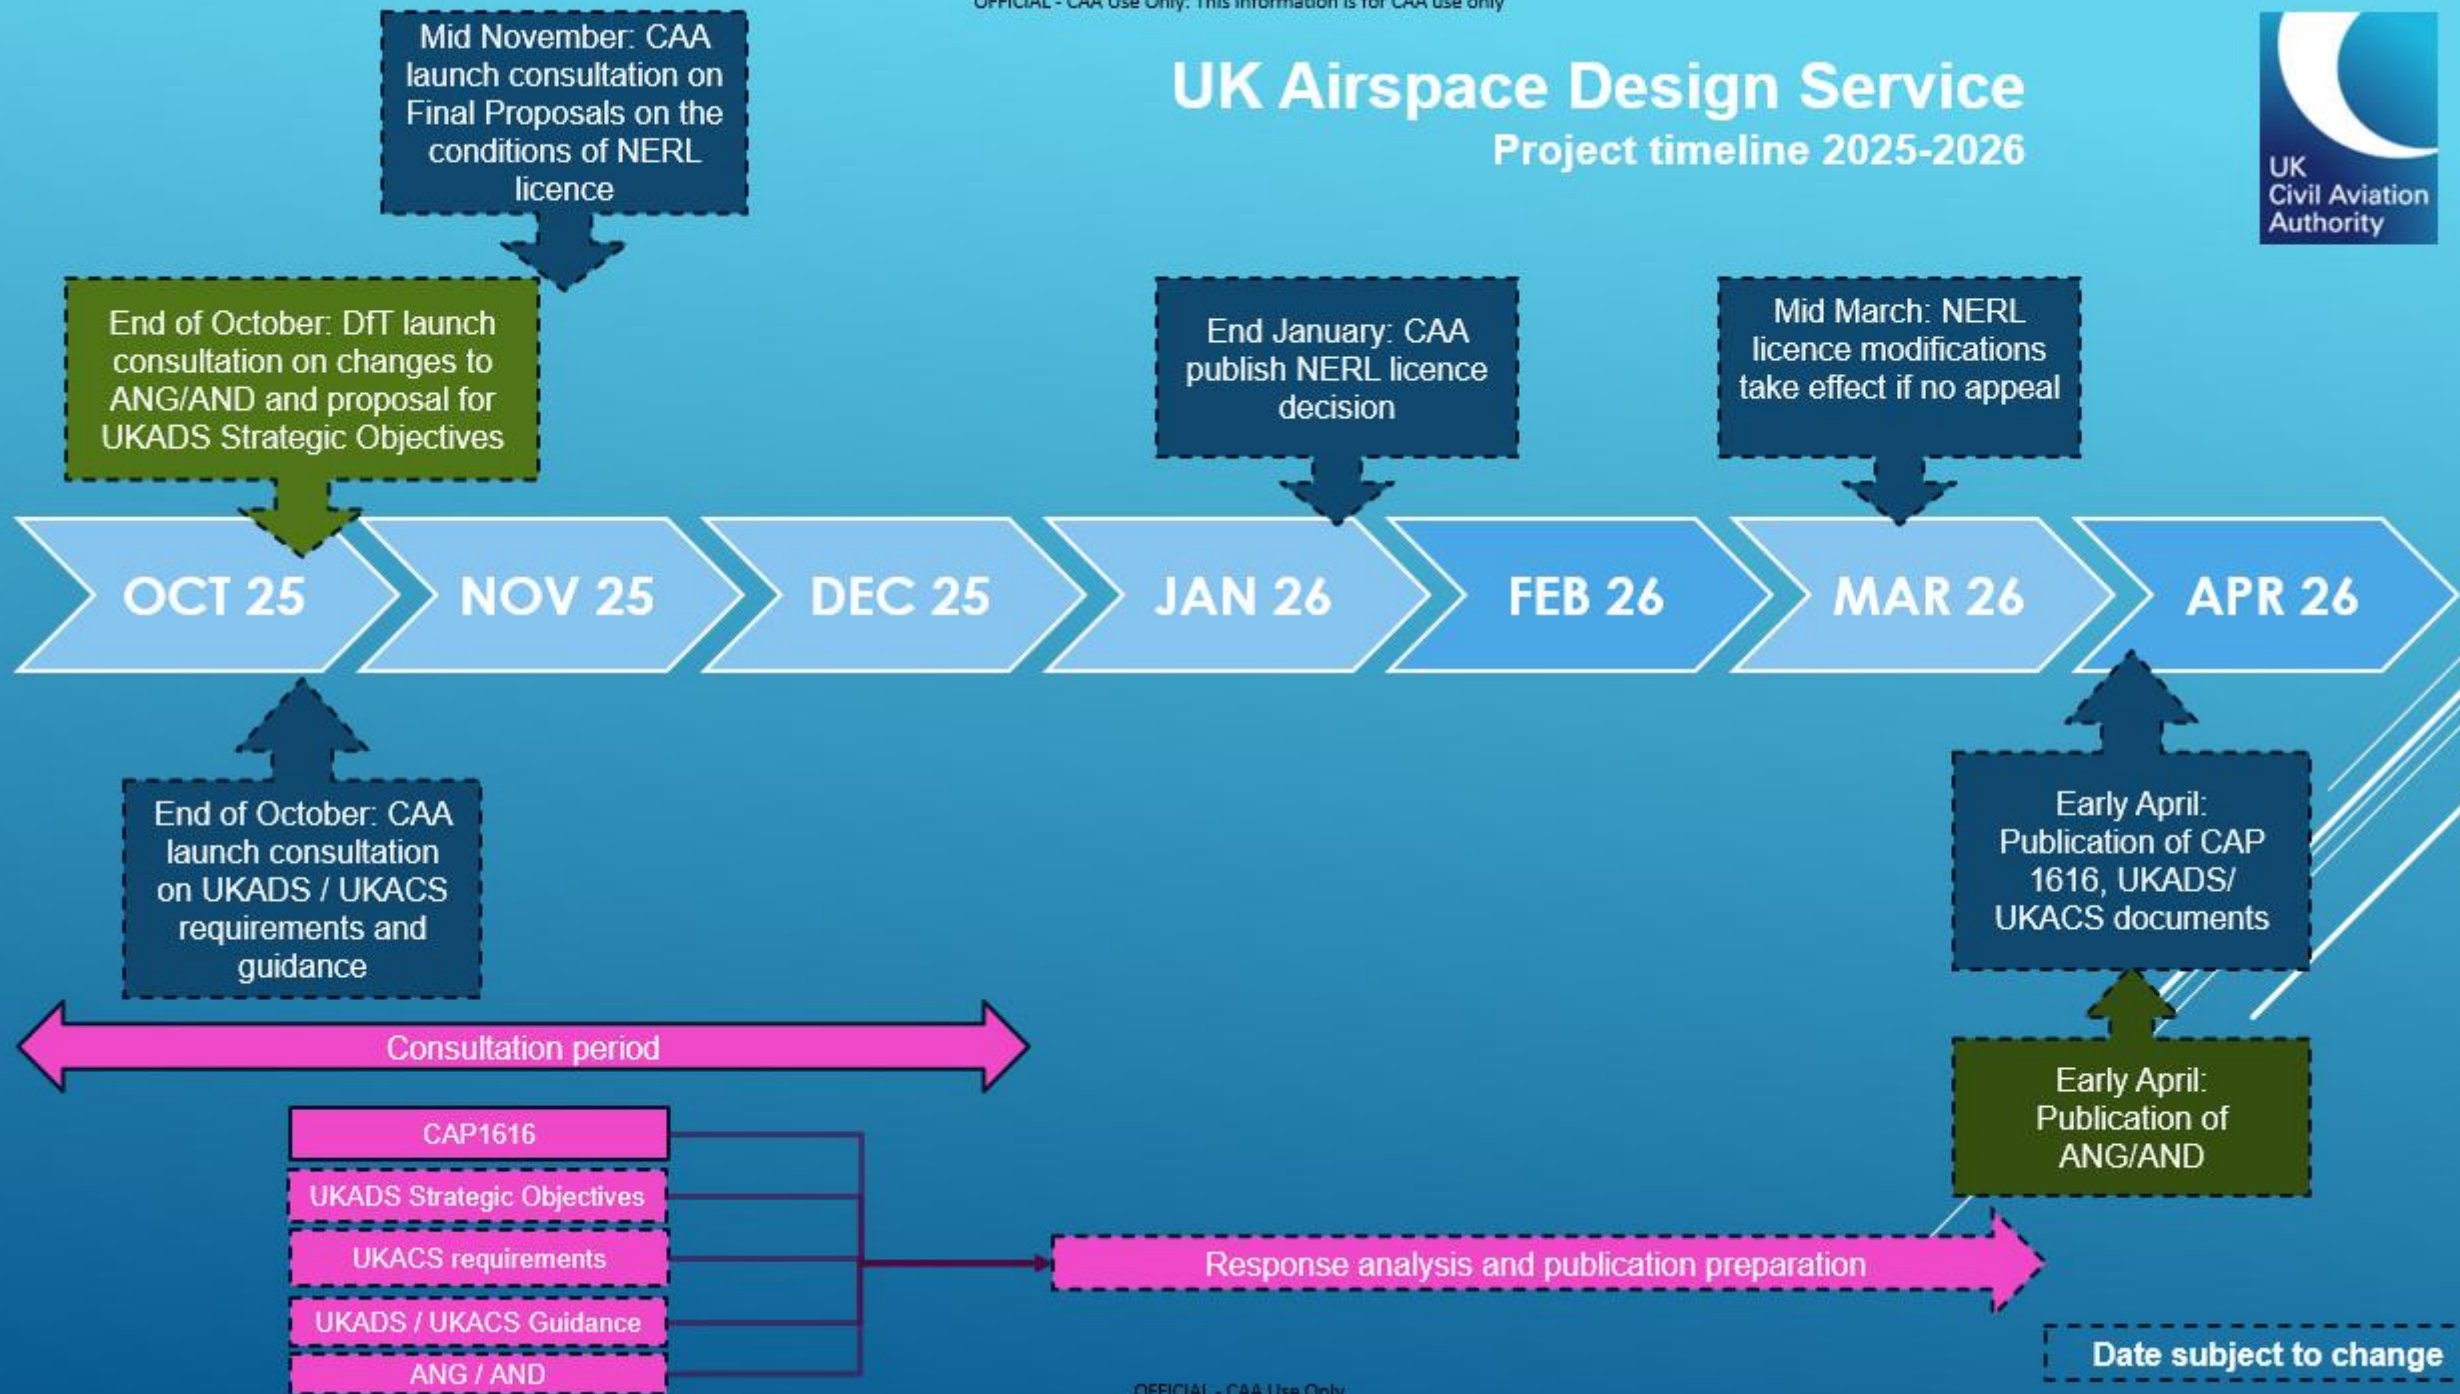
OFFICIAL - CAA Use Only: This information is for CAA use only

UK Airspace Design Service
Project timeline 2025-2026

UK Civil Aviation Authority

Mid November: CAA launch consultation on Final Proposals on the conditions of NERL licence

End of October: DfT launch consultation on changes to ANG/AND and proposal for UKADS Strategic Objectives

End January: CAA publish NERL licence decision

Mid March: NERL licence modifications take effect if no appeal

OCT 25
NOV 25
DEC 25
JAN 26
FEB 26
MAR 26
APR 26

End of October: CAA launch consultation on UKADS / UKACS requirements and guidance

Early April: Publication of CAP 1616, UKADS/ UKACS documents

Consultation period

Early April: Publication of ANG/AND

CAP1616
UKADS Strategic Objectives
UKACS requirements
UKADS / UKACS Guidance
ANG / AND

Response analysis and publication preparation

Date subject to change

OFFICIAL - CAA Use Only